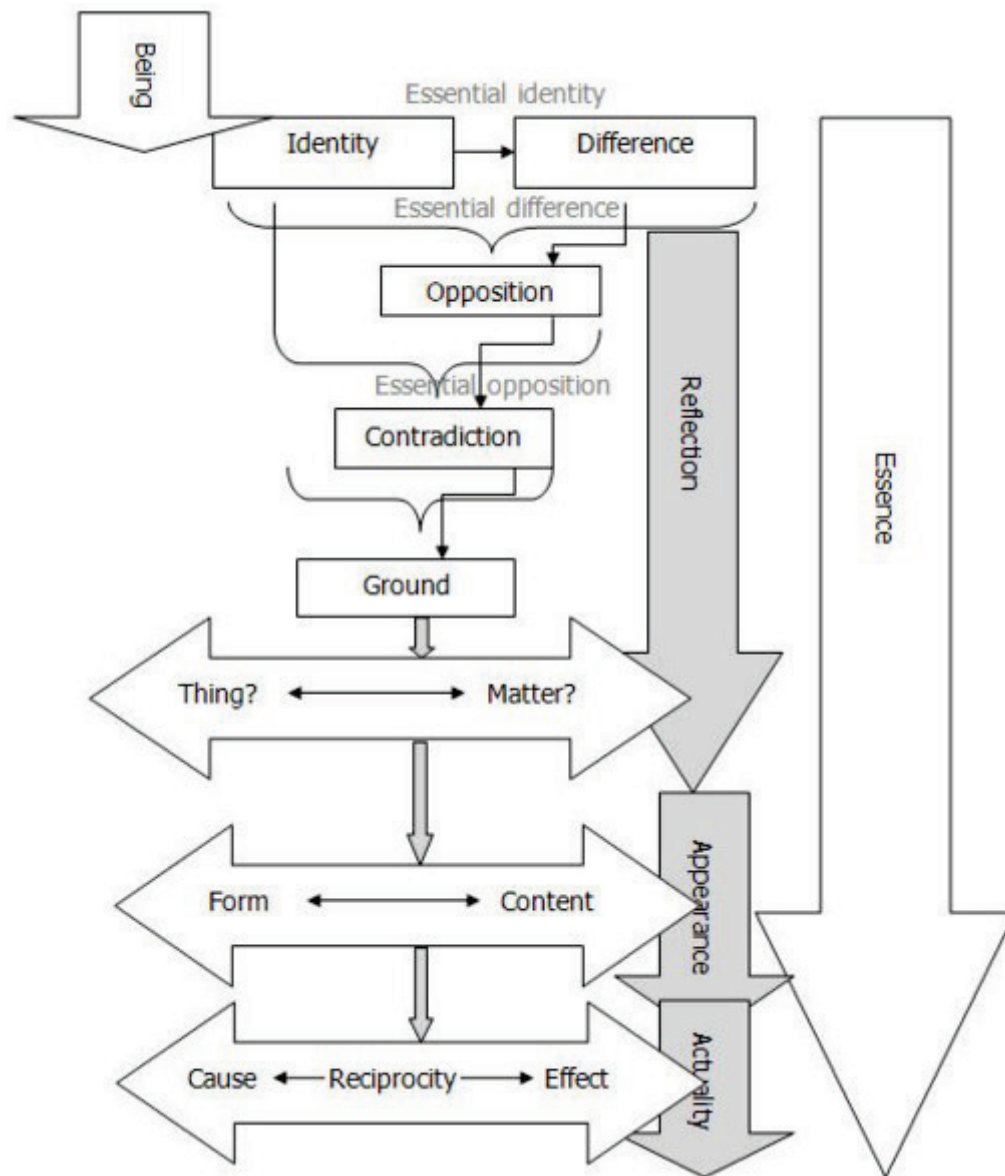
Being

Essential identity

Identity

Difference

Essential difference

Opposition

Essential opposition

Contradiction

Ground

Reflection

Essence

Thing?

Matter?

Form

Content

Appearance

Cause

Reciprocity

Effect

Actuality